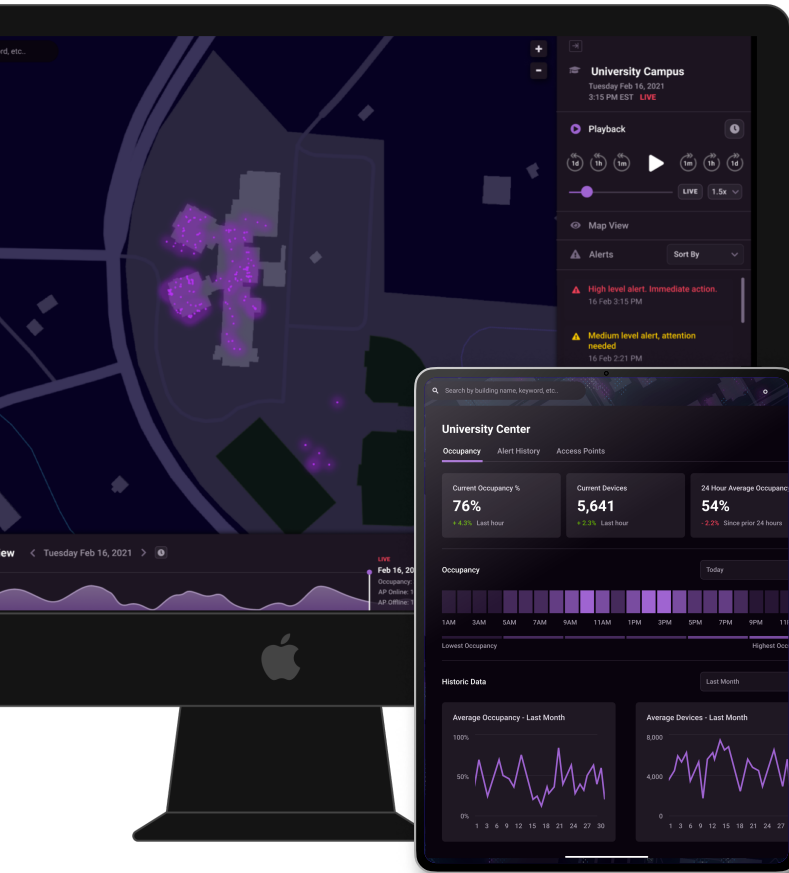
d, etc..

+
-

University Campus
Tuesday Feb 16, 2021
3:15 PM EST LIVE

Playback

1d 1h 1m 1m 1h 1d

LIVE 1.5x

Map View

Alerts Sort By

High level alert. Immediate action.
16 Feb 3:15 PM

Medium level alert, attention needed
16 Feb 2:21 PM

ew < Tuesday Feb 16, 2021 >

LIVE
Feb 16, 20
Occupancy:
AP Online: 1
AP Offline: 1

Search by building name, keyword, etc..

University Center

Occupancy Alert History Access Points

Current Occupancy %
76%
+ 4.3% Last hour

Current Devices
5,641
+ 2.3% Last hour

24 Hour Average Occupancy
54%
- 2.2% Since prior 24 hours

Occupancy Today

1AM 3AM 5AM 7AM 9AM 11AM 1PM 3PM 5PM 7PM 9PM 11

Lowest Occupancy Highest Occ

Historic Data Last Month

Average Occupancy - Last Month
100%
50%
0%
1 3 6 9 12 15 18 21 24 27 30

Average Devices - Last Month
8,000
4,000
0
1 3 6 9 12 15 18 21 24 27